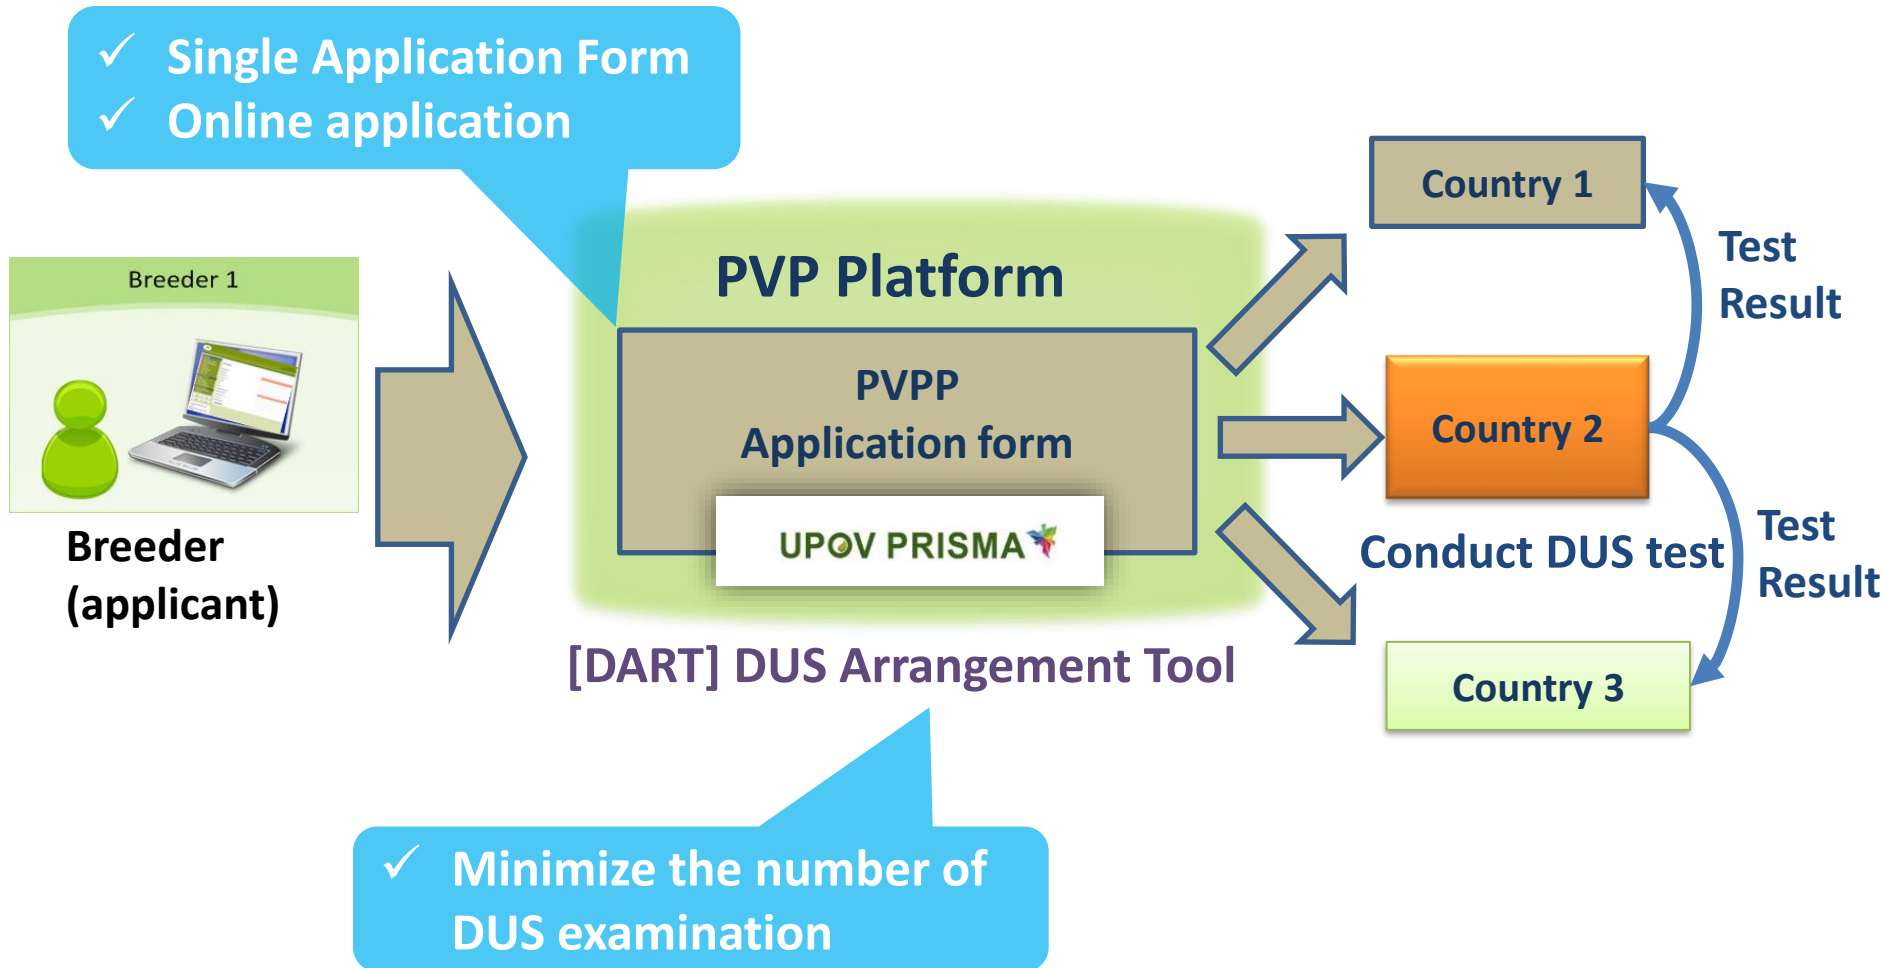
✓ Single Application Form
✓ Online application

Breeder 1

Breeder (applicant)

PVP Platform

PVPP Application form

UPOV PRISMA

[DART] DUS Arrangement Tool

Country 1

Test Result

Country 2

Conduct DUS test

Test Result

Country 3

✓ Minimize the number of DUS examination